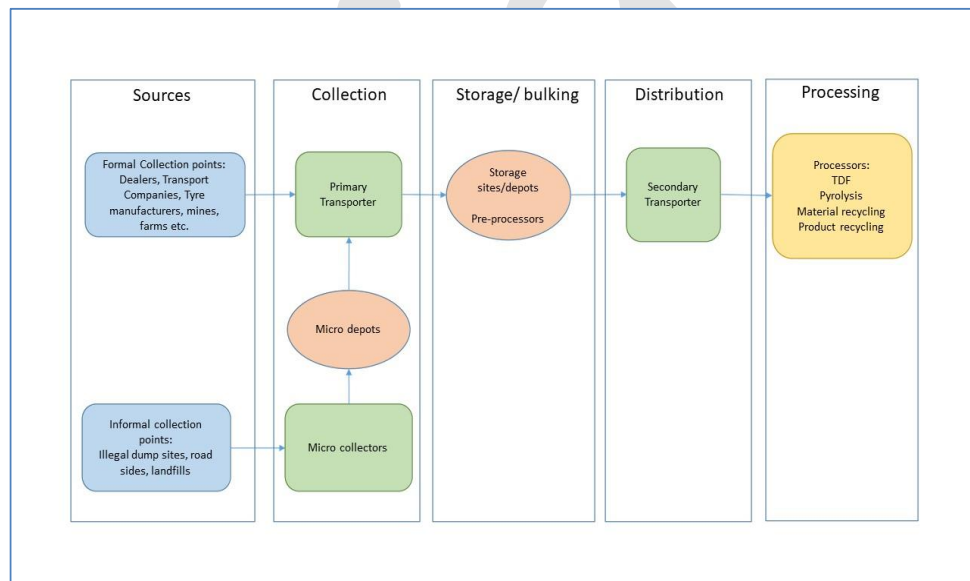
Sources

Formal Collection points: Dealers, Transport Companies, Tyre manufacturers, mines, farms etc.

Informal collection points: Illegal dump sites, road sides, landfills

Collection

Primary Transporter

Micro depots

Micro collectors

Storage/ bulking

Storage sites/depots

Pre-processors

Distribution

Secondary Transporter

Processing

Processors:
TDF
Pyrolysis
Material recycling
Product recycling